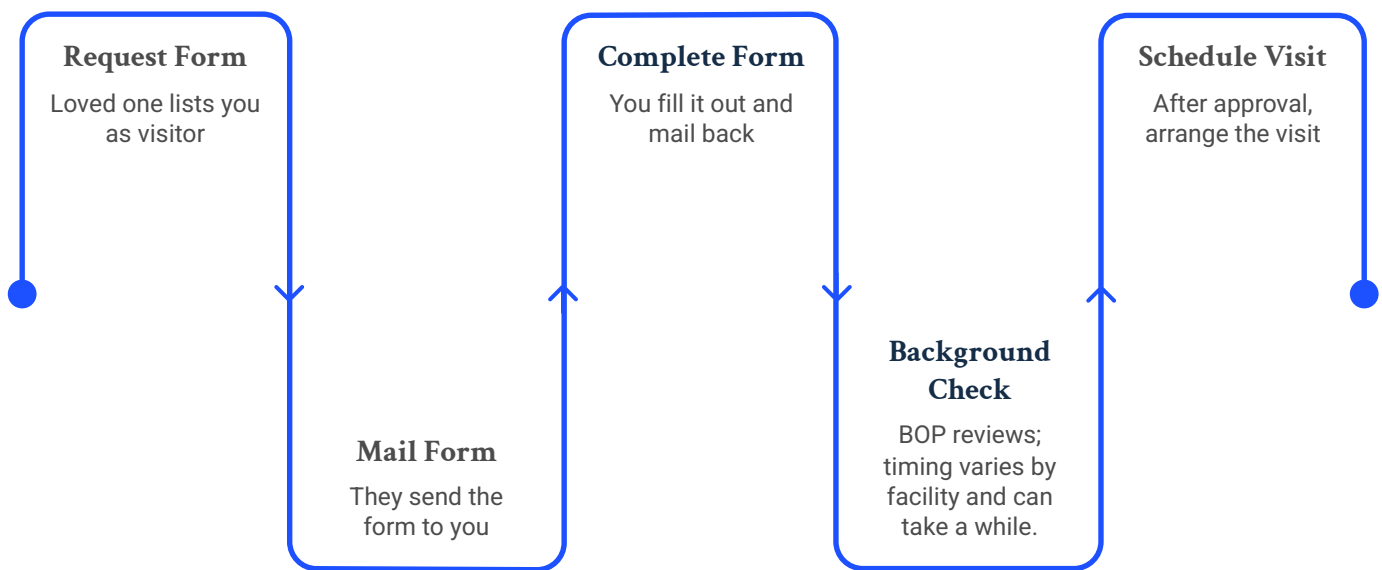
Request Form

Loved one lists you as visitor

Mail Form

They send the form to you

Complete Form

You fill it out and mail back

Background Check

BOP reviews; timing varies by facility and can take a while.

Schedule Visit

After approval, arrange the visit